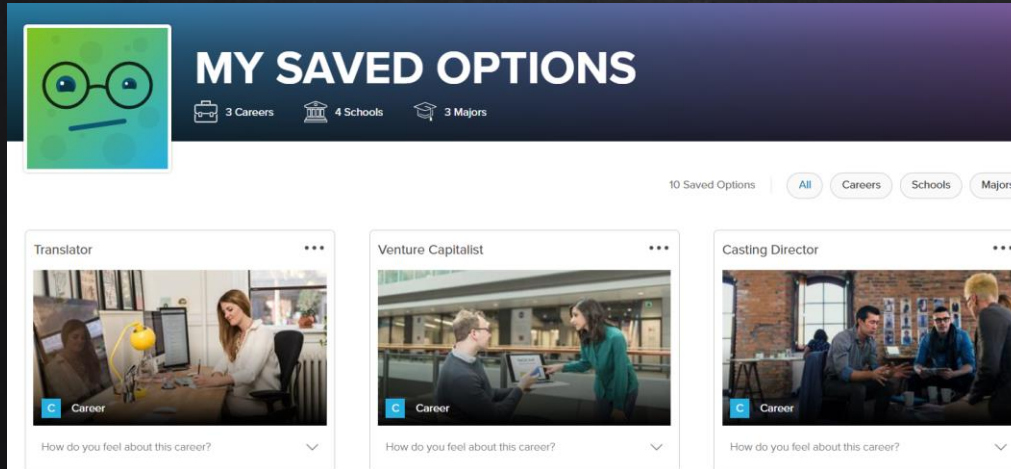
MY SAVED OPTIONS

3 Careers 4 Schools 3 Majors

10 Saved Options All Careers Schools Majors

Translator •••

C Career

How do you feel about this career?

Venture Capitalist •••

C Career

How do you feel about this career?

Casting Director •••

C Career

How do you feel about this career?